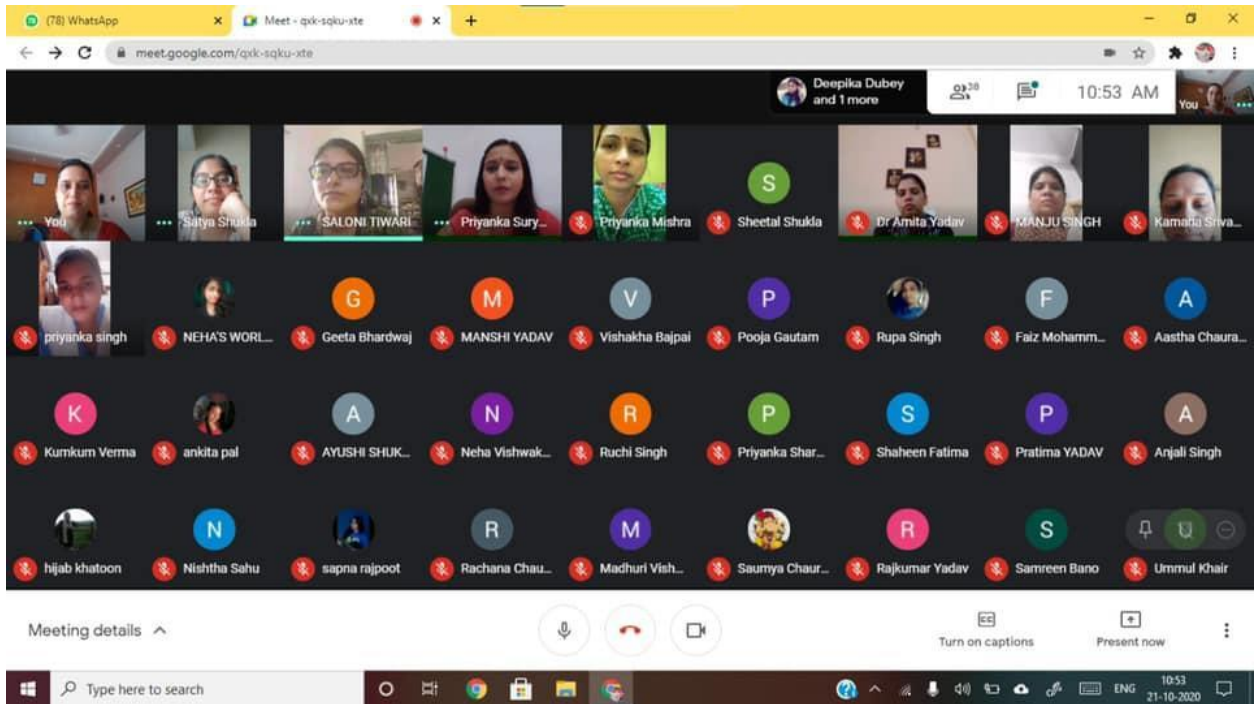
(78) WhatsApp
Meet - qxk-sqku-xte
meet.google.com/qxk-sqku-xte

Deepika Dubey and 1 more
30
10:53 AM
You

You
Satya Shukla
SALONI TIWARI
Priyanka Sury...
Priyanka Mishra
S
Sheetal Shukla
Dr Amita Yadav
MANJU SINGH
Kamada Sriva...

priyanka singh
NEHA'S WORL...
G
Geeta Bhardwaj
M
MANSHI YADAV
V
Vishakha Bajpai
P
Pooja Gautam
Rupa Singh
F
Faiz Mohamm...
A
Aastha Chaura...

K
Kumkum Verma
ankita pal
A
AYUSHI SHUK...
N
Neha Vishwak...
R
Ruchi Singh
P
Priyanka Shar...
S
Shaheen Fatima
P
Pratima YADAV
A
Anjali Singh

hijab khatoon
N
Nishtha Sahu
sapna rajpoot
R
Rachana Chau...
M
Madhuri Vish...
Saumya Chaur...
R
Rajkumar Yadav
S
Samreen Bano
Ummul Khair

Meeting details
Turn on captions
Present now

Type here to search
ENG
10:53
21-10-2020